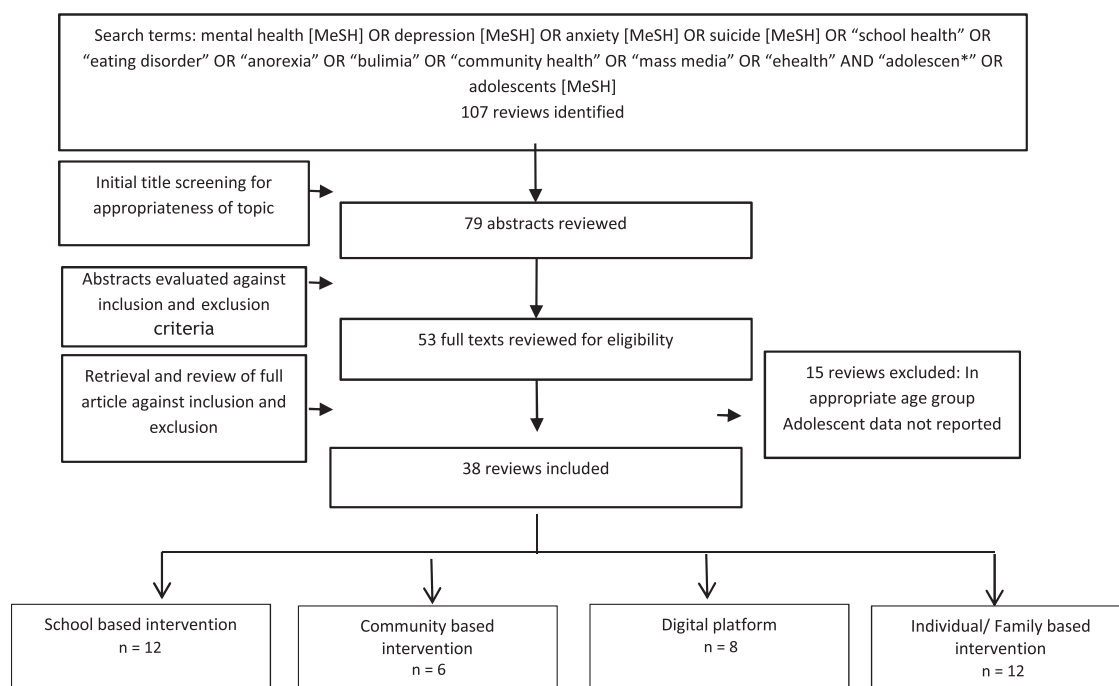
Search terms: mental health [MeSH] OR depression [MeSH] OR anxiety [MeSH] OR suicide [MeSH] OR "school health" OR "eating disorder" OR "anorexia" OR "bulimia" OR "community health" OR "mass media" OR "ehealth" AND "adolescen*" OR adolescents [MeSH]
107 reviews identified

Initial title screening for appropriateness of topic

79 abstracts reviewed

Abstracts evaluated against inclusion and exclusion criteria

53 full texts reviewed for eligibility

Retrieval and review of full article against inclusion and exclusion

15 reviews excluded: In appropriate age group Adolescent data not reported

38 reviews included

School based intervention
n = 12

Community based intervention
n = 6

Digital platform
n = 8

Individual/ Family based intervention
n = 12